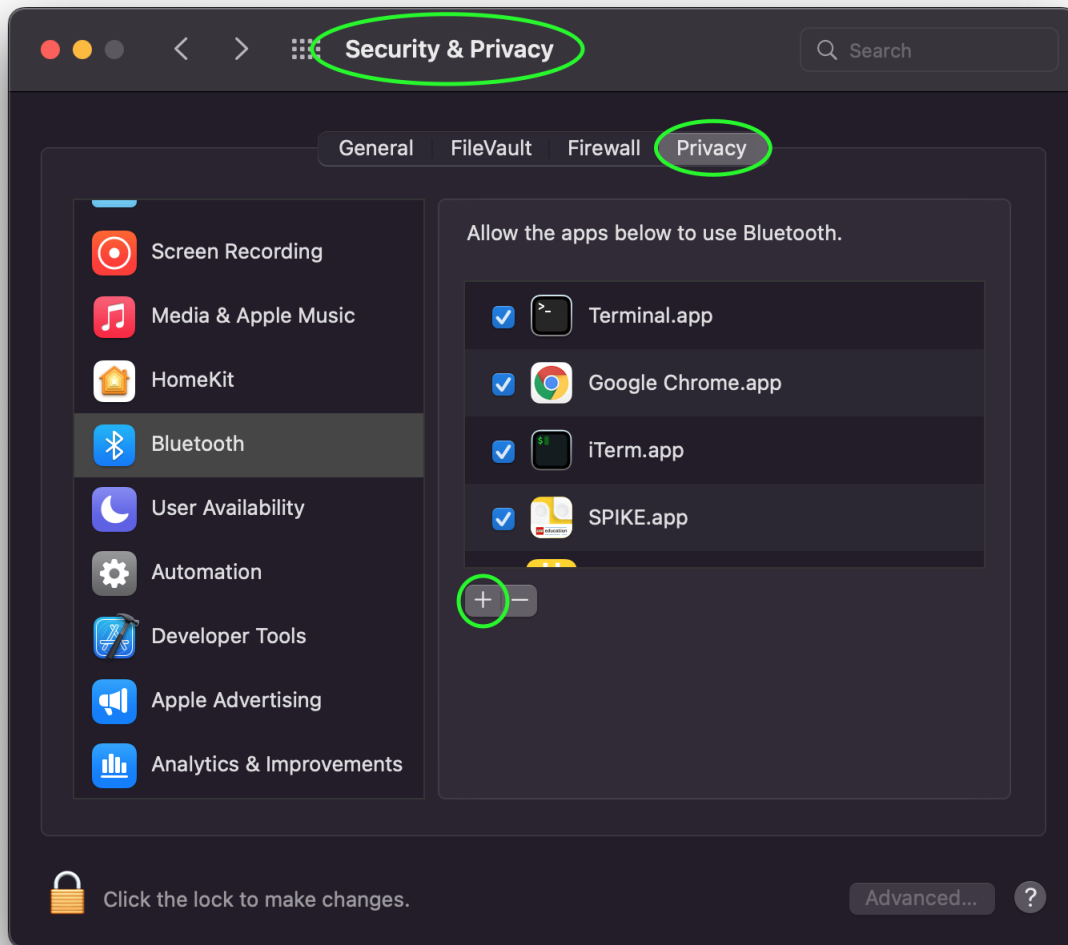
Security & Privacy

Search

General FileVault Firewall Privacy

Screen Recording
Media & Apple Music
HomeKit
Bluetooth
User Availability
Automation
Developer Tools
Apple Advertising
Analytics & Improvements

Allow the apps below to use Bluetooth.

Terminal.app
Google Chrome.app
iTerm.app
SPIKE.app

+ −

Click the lock to make changes.

Advanced...

?